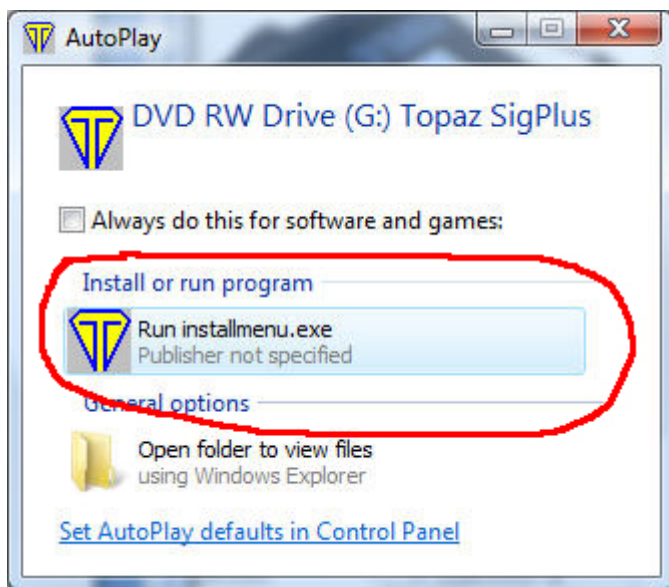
AutoPlay

DVD RW Drive (G:) Topaz SigPlus

Always do this for software and games:

Install or run program

Run installmenu.exe
Publisher not specified

General options

Open folder to view files
using Windows Explorer

Set AutoPlay defaults in Control Panel